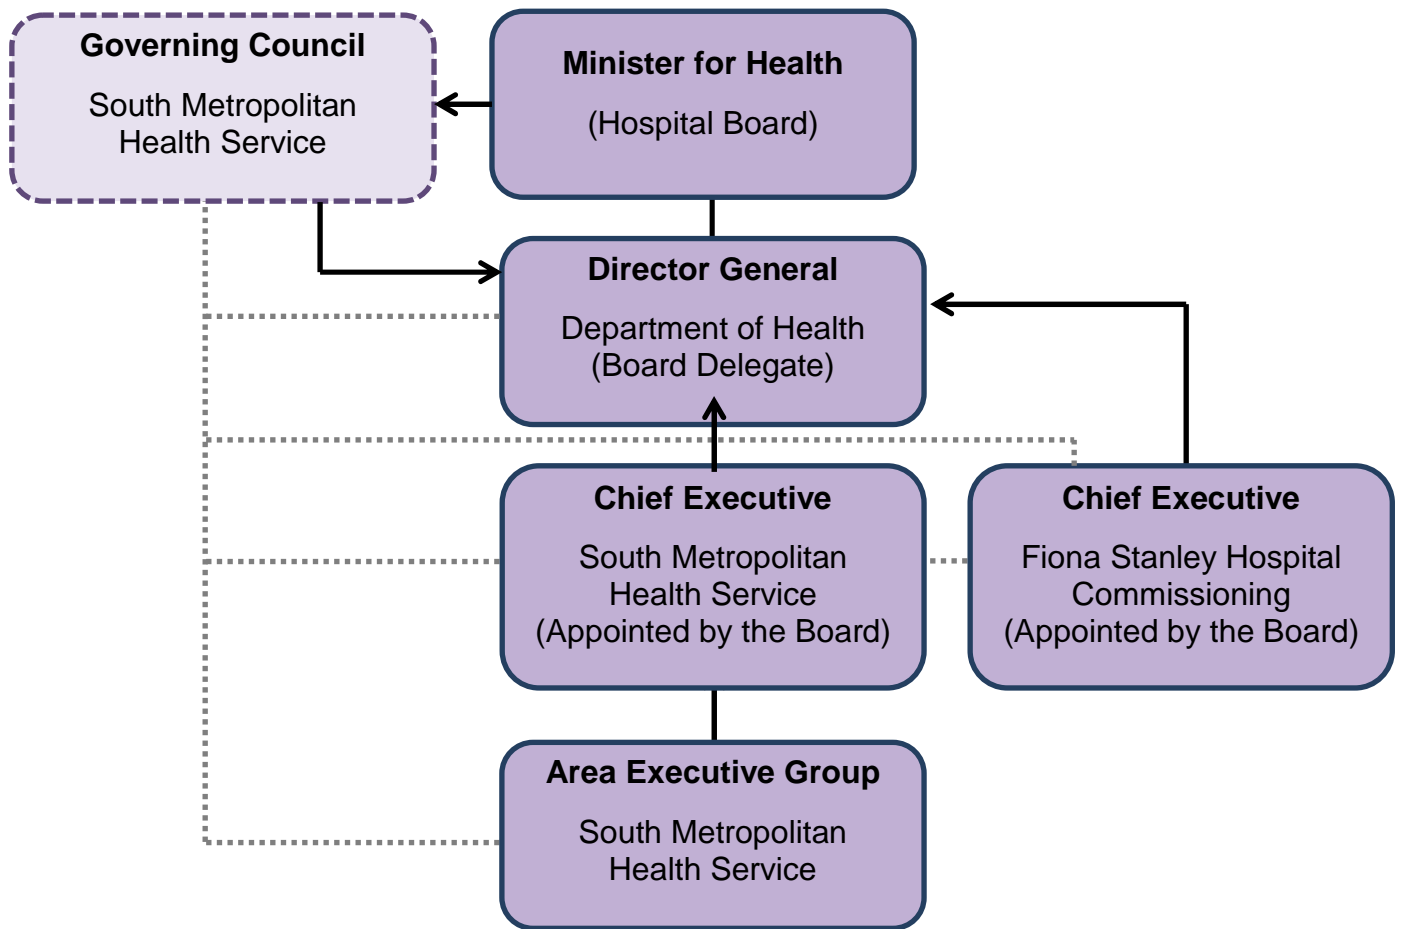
Governing Council

South Metropolitan Health Service

Minister for Health

(Hospital Board)

Director General

Department of Health (Board Delegate)

Chief Executive

South Metropolitan Health Service (Appointed by the Board)

Chief Executive

Fiona Stanley Hospital Commissioning (Appointed by the Board)

Area Executive Group

South Metropolitan Health Service